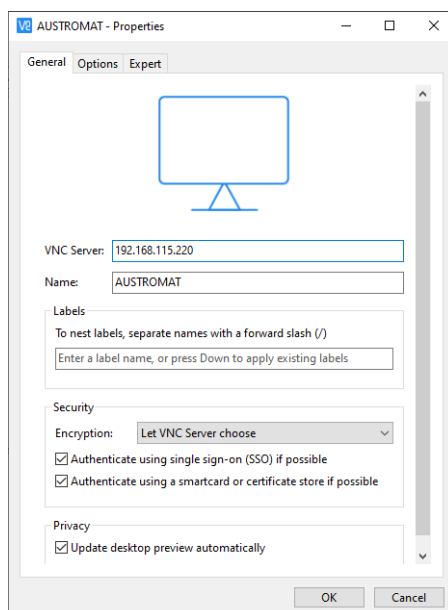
AUSTROMAT - Properties

General Options Expert

VNC Server: 192.168.115.220

Name: AUSTROMAT

Labels

To nest labels, separate names with a forward slash (/)

Enter a label name, or press Down to apply existing labels

Security

Encryption: Let VNC Server choose

Authenticate using single sign-on (SSO) if possible

Authenticate using a smartcard or certificate store if possible

Privacy

Update desktop preview automatically

OK Cancel